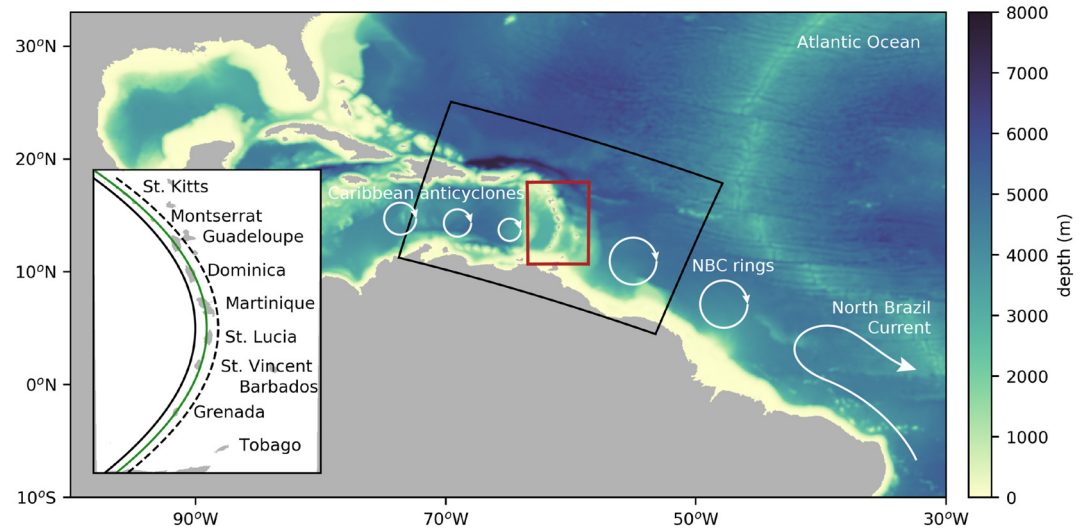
30°N
20°N
10°N
0°N
10°S
90°W
70°W
50°W
30°W
Atlantic Ocean
Caribbean anticyclones
NBC rings
North Brazil Current
St. Kitts
Montserrat
Guadeloupe
Dominica
Martinique
St. Lucia
St. Vincent
Barbados
Grenada
Tobago
8000
7000
6000
5000
4000
3000
2000
1000
0
depth (m)